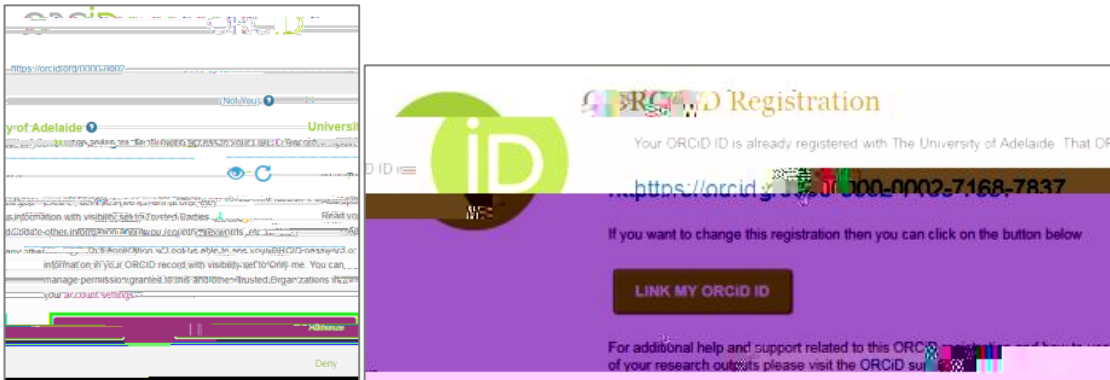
https://orcid.org/0000-0002

(Not You)

y of Adelaide

Universit

information with visibility set to Trusted Parties

Read yo

update other information about you (country, keywords, etc.)

information in your ORCID record with visibility set to Only me. You can manage permissions granted to this and other Trusted Organizations in your account settings.

Authorize

Deny

ORCID Registration

Your ORCiD ID is already registered with The University of Adelaide. That OR

ID is

https://orcid.org/0000-0002-7168-7837

If you want to change this registration then you can click on the button below

LINK MY ORCID ID

For additional help and support related to this ORCiD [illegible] of your research outputs please visit the ORCiD su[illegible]